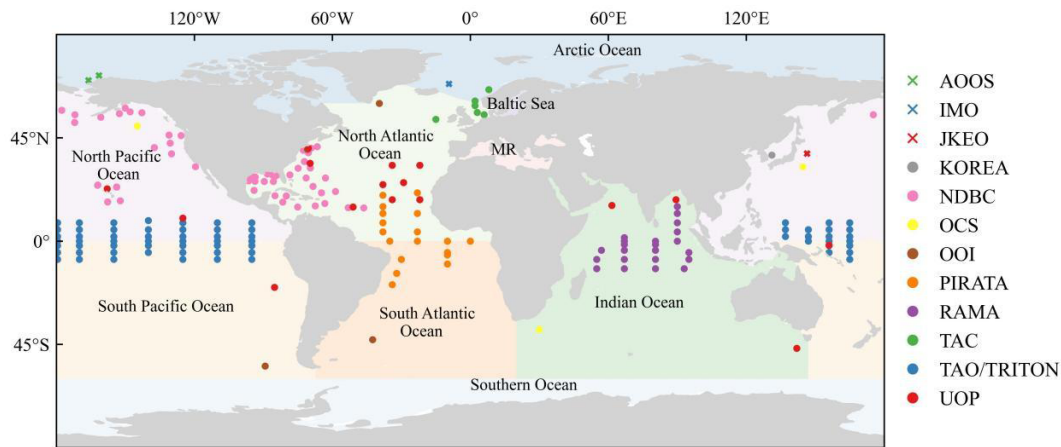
120°W 60°W 0° 60°E 120°E

Arctic Ocean

45°N

0°

45°S

North Pacific Ocean

North Atlantic Ocean

Baltic Sea

MR

South Pacific Ocean

South Atlantic Ocean

Indian Ocean

Southern Ocean

AOOS
IMO
JKEO
KOREA
NDBC
OCS
OOI
PIRATA
RAMA
TAC
TAO/TRITON
UOP